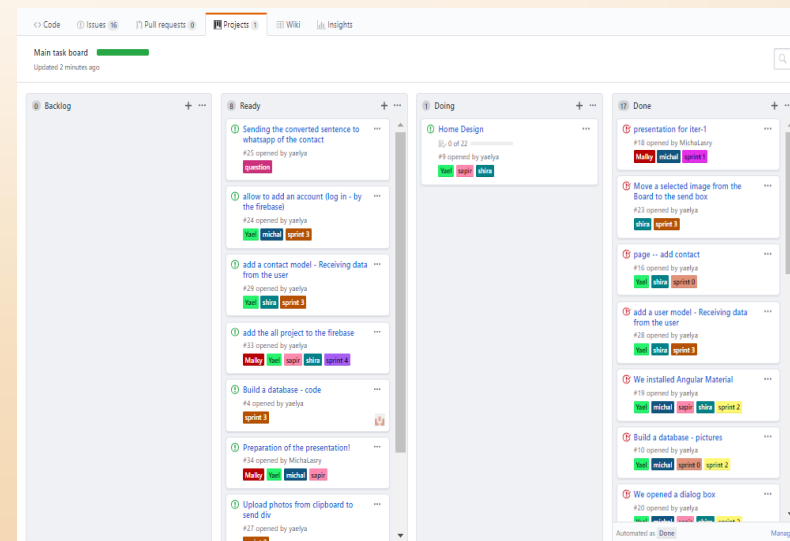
<> Code Issues 16 Pull requests 0 Projects 1 Wiki Insights

Main task board
Updated 2 minutes ago

0 Backlog +

8 Ready +

Sending the converted sentence to whatsapp of the contact
#25 opened by yaelya
question

allow to add an account (log in - by the firebase)
#24 opened by yaelya
Yael michal sprint 3

add a contact model - Receiving data from the user
#29 opened by yaelya
Yael shira sprint 3

add the all project to the firebase
#33 opened by yaelya
Malky Yael sapir shira sprint 4

Build a database - code
#4 opened by yaelya
sprint 3

Preparation of the presentation!
#34 opened by MichaLasry
Malky Yael michal sapir

Upload photos from clipboard to send div
#27 opened by yaelya

1 Doing +

Home Design
0 of 22
#9 opened by yaelya
Yael sapir shira

17 Done +

presentation for iter-1
#18 opened by MichaLasry
Malky michal sprint 1

Move a selected image from the Board to the send box
#23 opened by yaelya
shira sprint 3

page -- add contact
#16 opened by yaelya
Yael shira sprint 0

add a user model - Receiving data from the user
#28 opened by yaelya
Yael shira sprint 3

We installed Angular Material
#19 opened by yaelya
Yael michal sapir shira sprint 2

Build a database - pictures
#10 opened by yaelya
Yael michal sprint 0 sprint 2

We opened a dialog box
#20 opened by yaelya

Automated as Done Manag